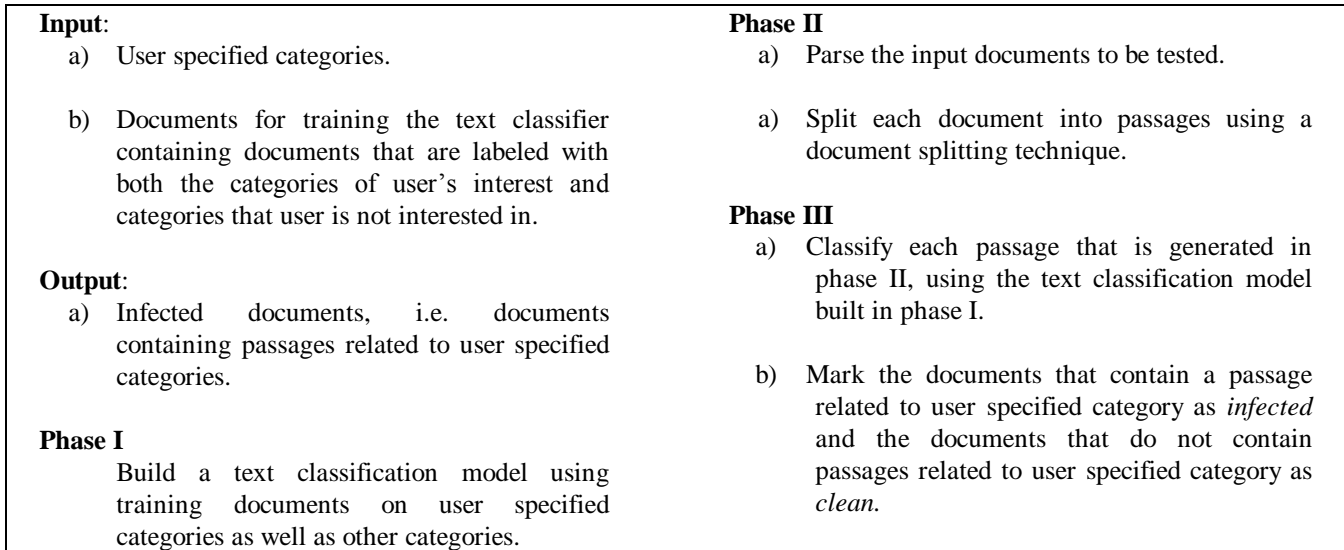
**Input**:

a) User specified categories.

b) Documents for training the text classifier containing documents that are labeled with both the categories of user's interest and categories that user is not interested in.

**Output**:

a) Infected documents, i.e. documents containing passages related to user specified categories.

**Phase I**

Build a text classification model using training documents on user specified categories as well as other categories.

**Phase II**

a) Parse the input documents to be tested.

a) Split each document into passages using a document splitting technique.

**Phase III**

a) Classify each passage that is generated in phase II, using the text classification model built in phase I.

b) Mark the documents that contain a passage related to user specified category as *infected* and the documents that do not contain passages related to user specified category as *clean.*